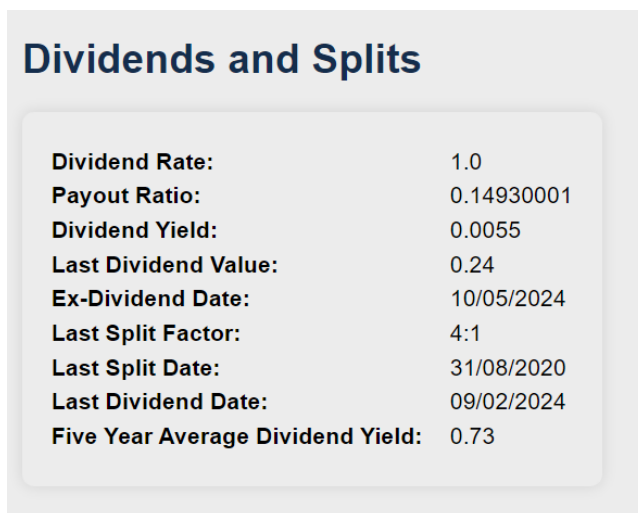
Dividends and Splits

| | |
|---|---|
| Dividend Rate: | 1.0 |
| Payout Ratio: | 0.14930001 |
| Dividend Yield: | 0.0055 |
| Last Dividend Value: | 0.24 |
| Ex-Dividend Date: | 10/05/2024 |
| Last Split Factor: | 4:1 |
| Last Split Date: | 31/08/2020 |
| Last Dividend Date: | 09/02/2024 |
| Five Year Average Dividend Yield: | 0.73 |